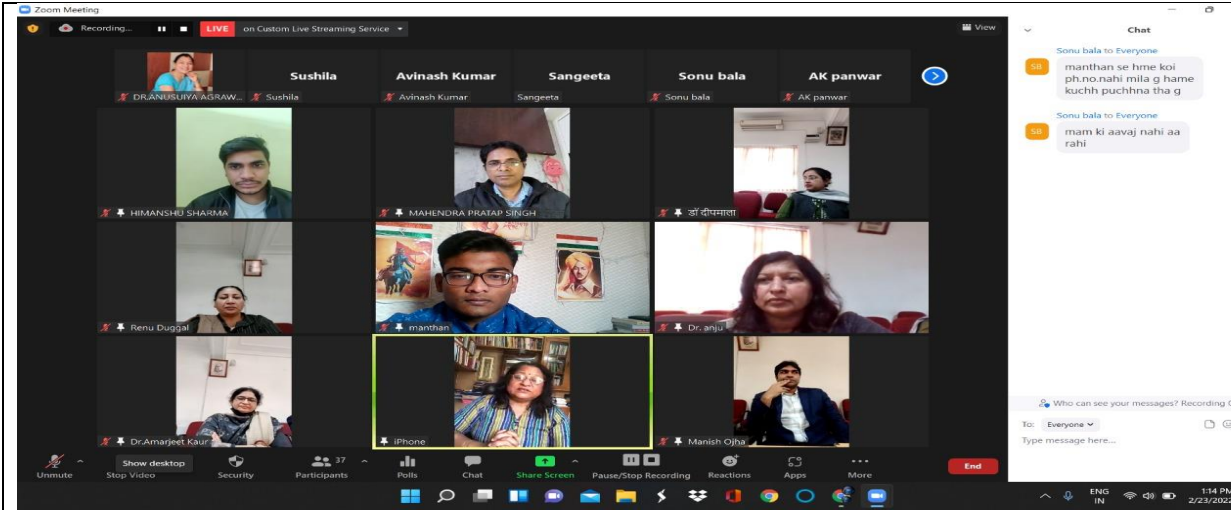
Zoom Meeting

Recording...

LIVE

on Custom Live Streaming Service

View

DR.ANUSUIYA AGRAW...

Sushila

Sushila

Avinash Kumar

Avinash Kumar

Sangeeta

Sangeeta

Sonu bala

Sonu bala

AK panwar

AK panwar

HIMANSHU SHARMA

MAHENDRA PRATAP SINGH

डॉ दीपमाला

Renu Duggal

manthan

Dr. anju

Dr.Amarjeet Kaur

iPhone

Manish Ojha

Unmute

Show desktop

Stop Video

Security

37

Participants

Polls

Chat

Share Screen

Pause/Stop Recording

Reactions

Apps

More

End

Chat

Sonu bala to Everyone

SB

manthan se hme koi ph.no.nahi mila g hame kuchh puchhna tha g

Sonu bala to Everyone

SB

mam ki aavaj nahi aa rahi

Who can see your messages? Recording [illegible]

To: Everyone

Type message here...

ENG IN

1:14 PM

2/23/2022